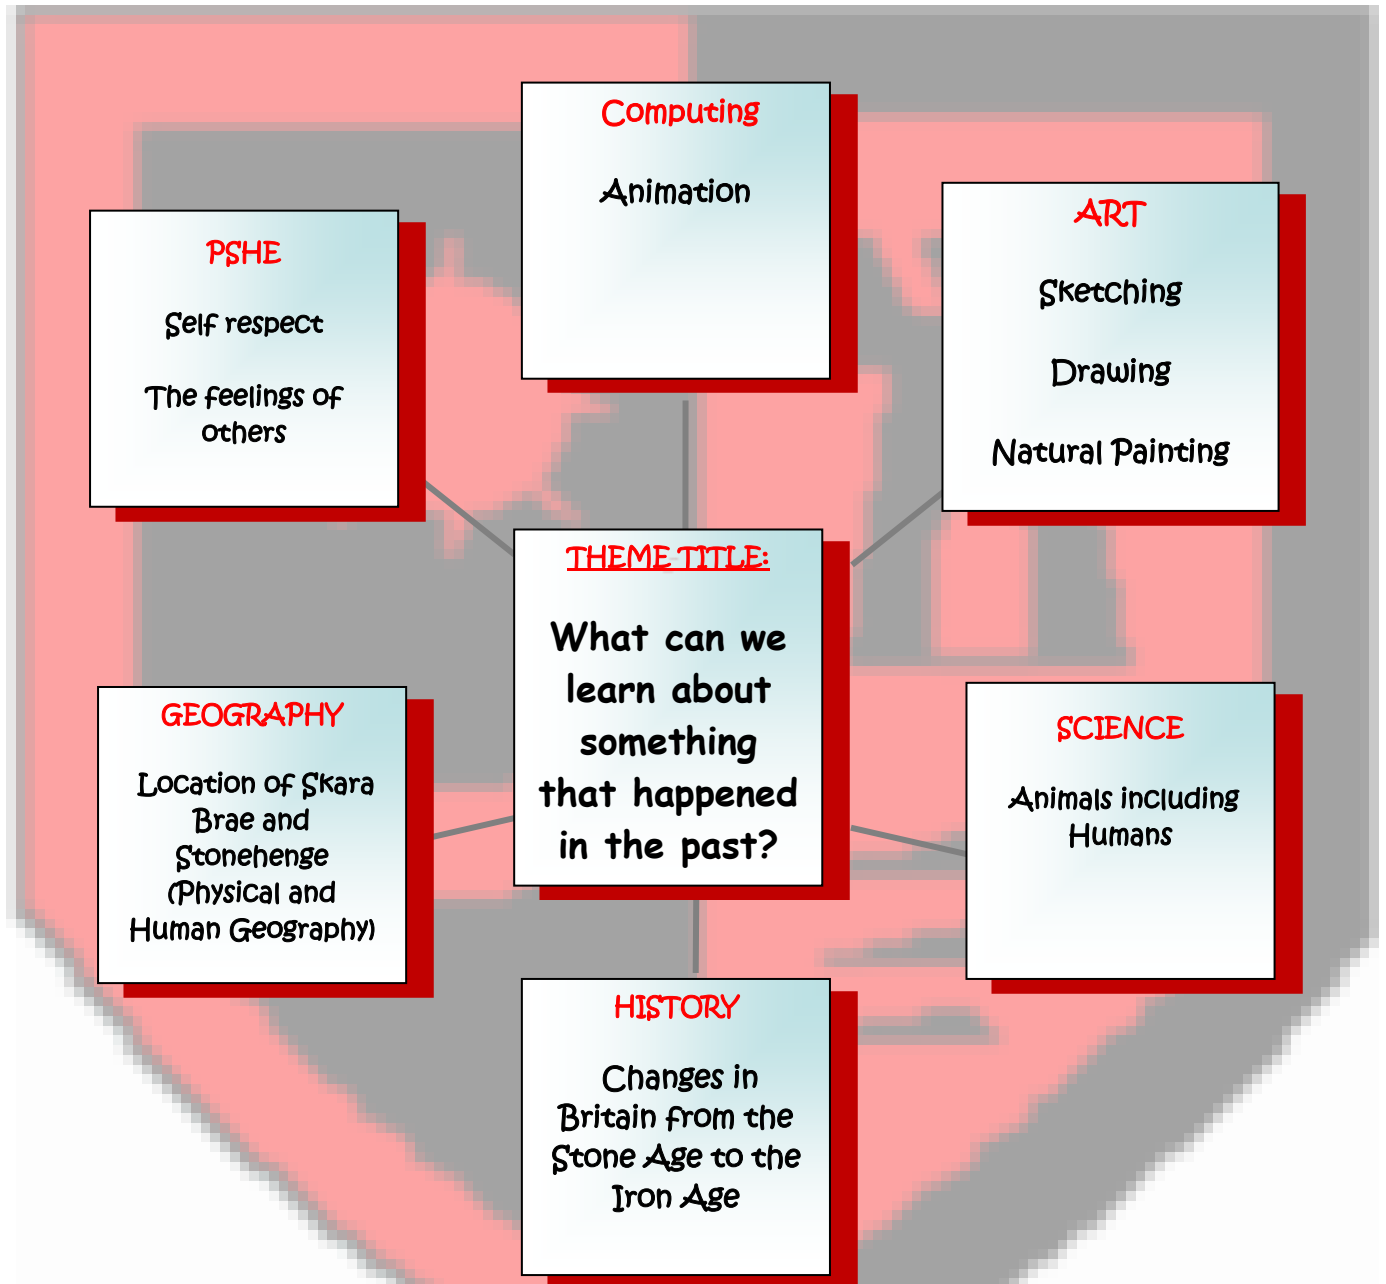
Computing

Animation

PSHE

Self respect

The feelings of others

ART

Sketching

Drawing

Natural Painting

THEME TITLE:

What can we learn about something that happened in the past?

GEOGRAPHY

Location of Skara Brae and Stonehenge (Physical and Human Geography)

SCIENCE

Animals including Humans

HISTORY

Changes in Britain from the Stone Age to the Iron Age